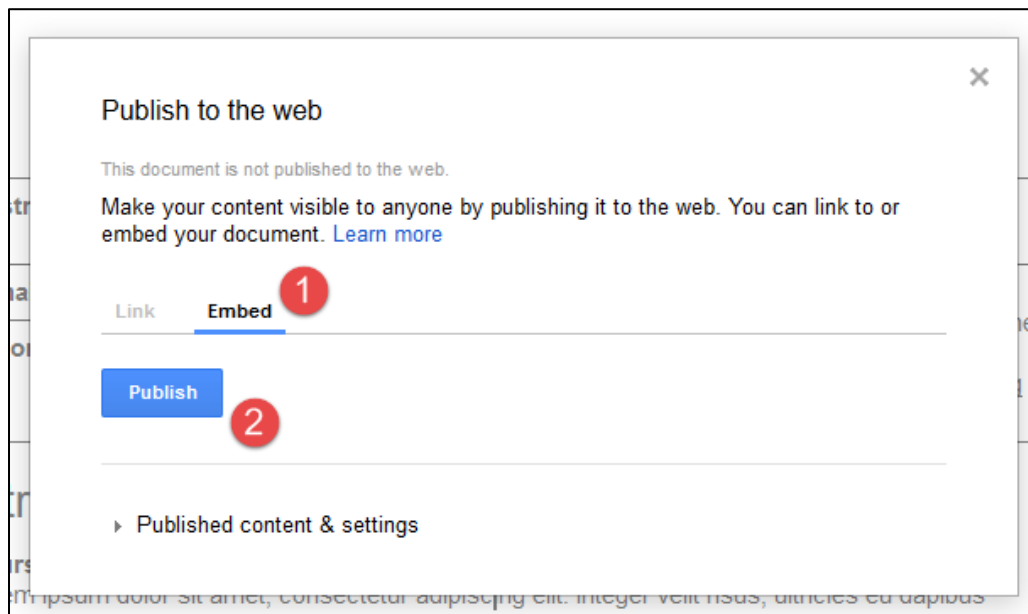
×

Publish to the web

This document is not published to the web.

Make your content visible to anyone by publishing it to the web. You can link to or embed your document. Learn more

Link Embed 1

Publish 2

Published content & settings

em ipsum dolor sit amet, consectetur adipiscing elit. Integer velit risus, ultricies eu dapibus